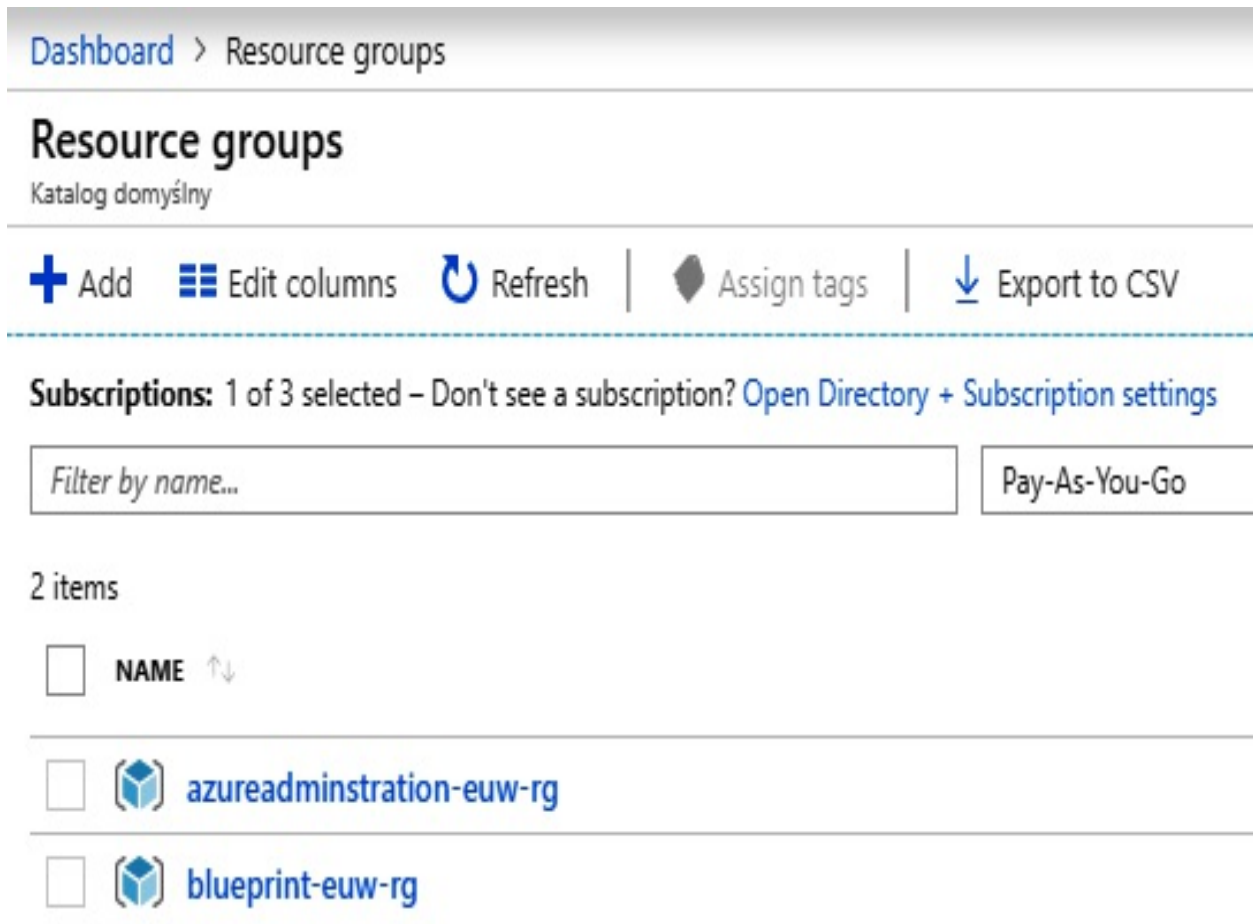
Dashboard > Resource groups

Resource groups
Katalog domyślny

+ Add  Edit columns  Refresh  Assign tags  Export to CSV

Subscriptions: 1 of 3 selected – Don't see a subscription? Open Directory + Subscription settings

Filter by name...

Pay-As-You-Go

2 items

| NAME |
|---|
| azureadminstration-euw-rg |
| blueprint-euw-rg |